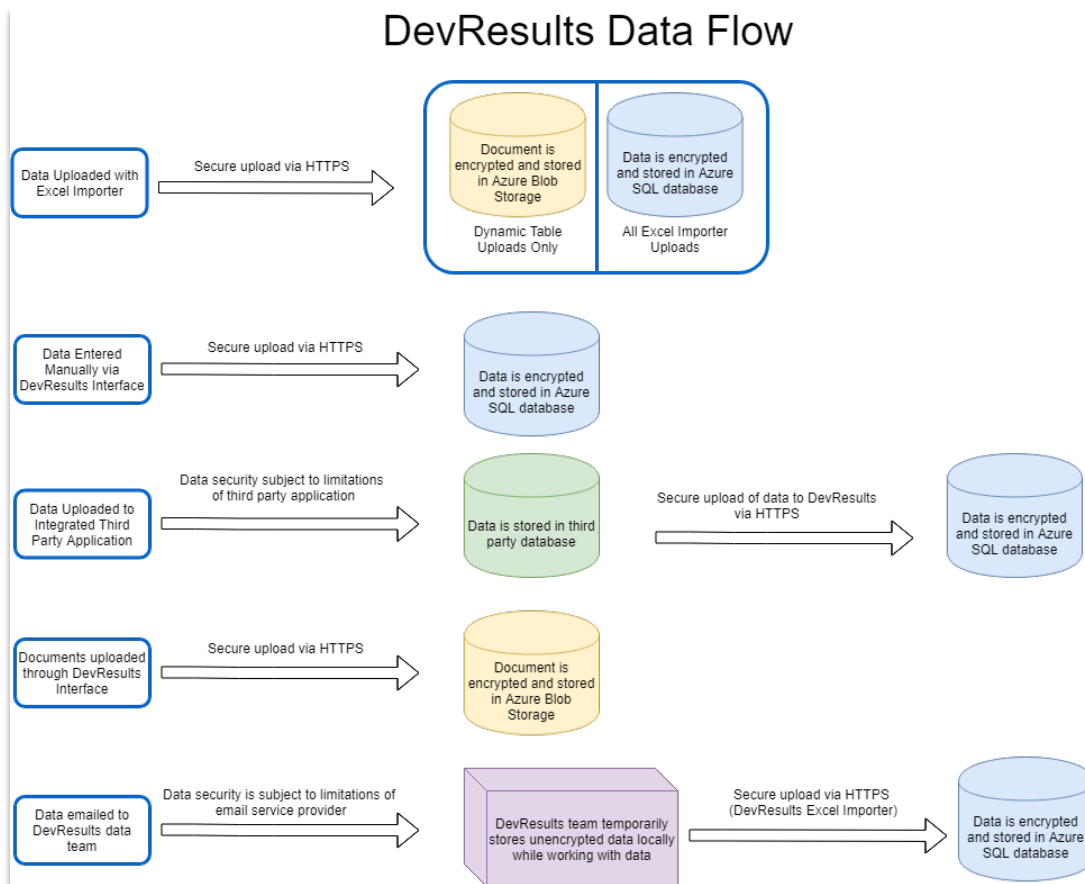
DevResults Data Flow

Data Uploaded with Excel Importer

Secure upload via HTTPS

Document is encrypted and stored in Azure Blob Storage

Dynamic Table Uploads Only

Data is encrypted and stored in Azure SQL database

All Excel Importer Uploads

Data Entered Manually via DevResults Interface

Secure upload via HTTPS

Data is encrypted and stored in Azure SQL database

Data Uploaded to Integrated Third Party Application

Data security subject to limitations of third party application

Data is stored in third party database

Secure upload of data to DevResults via HTTPS

Data is encrypted and stored in Azure SQL database

Documents uploaded through DevResults Interface

Secure upload via HTTPS

Document is encrypted and stored in Azure Blob Storage

Data emailed to DevResults data team

Data security is subject to limitations of email service provider

DevResults team temporarily stores unencrypted data locally while working with data

Secure upload via HTTPS (DevResults Excel Importer)

Data is encrypted and stored in Azure SQL database